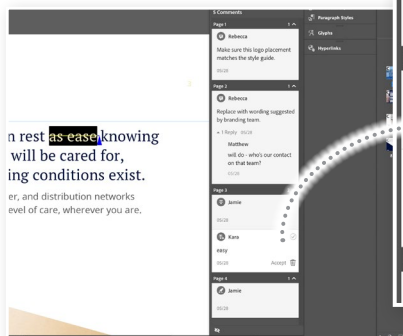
n rest as ease knowing
will be cared for,
ing conditions exist.

er, and distribution networks
evel of care, wherever you are.

5 Comments

Page 1

Rebecca

Make sure this logo placement matches the style guide.

00:28

Page 2

Rebecca

Replace with wording suggested by branding team.

1 Reply 00:28

Matthew

will do - who's our contact on that team?

00:28

Page 3

Jamie

00:28

Kara

easy

00:28

Accept

Page 4

Jamie

00:28

Paragraph Styles

Glyphs

Hyperlinks